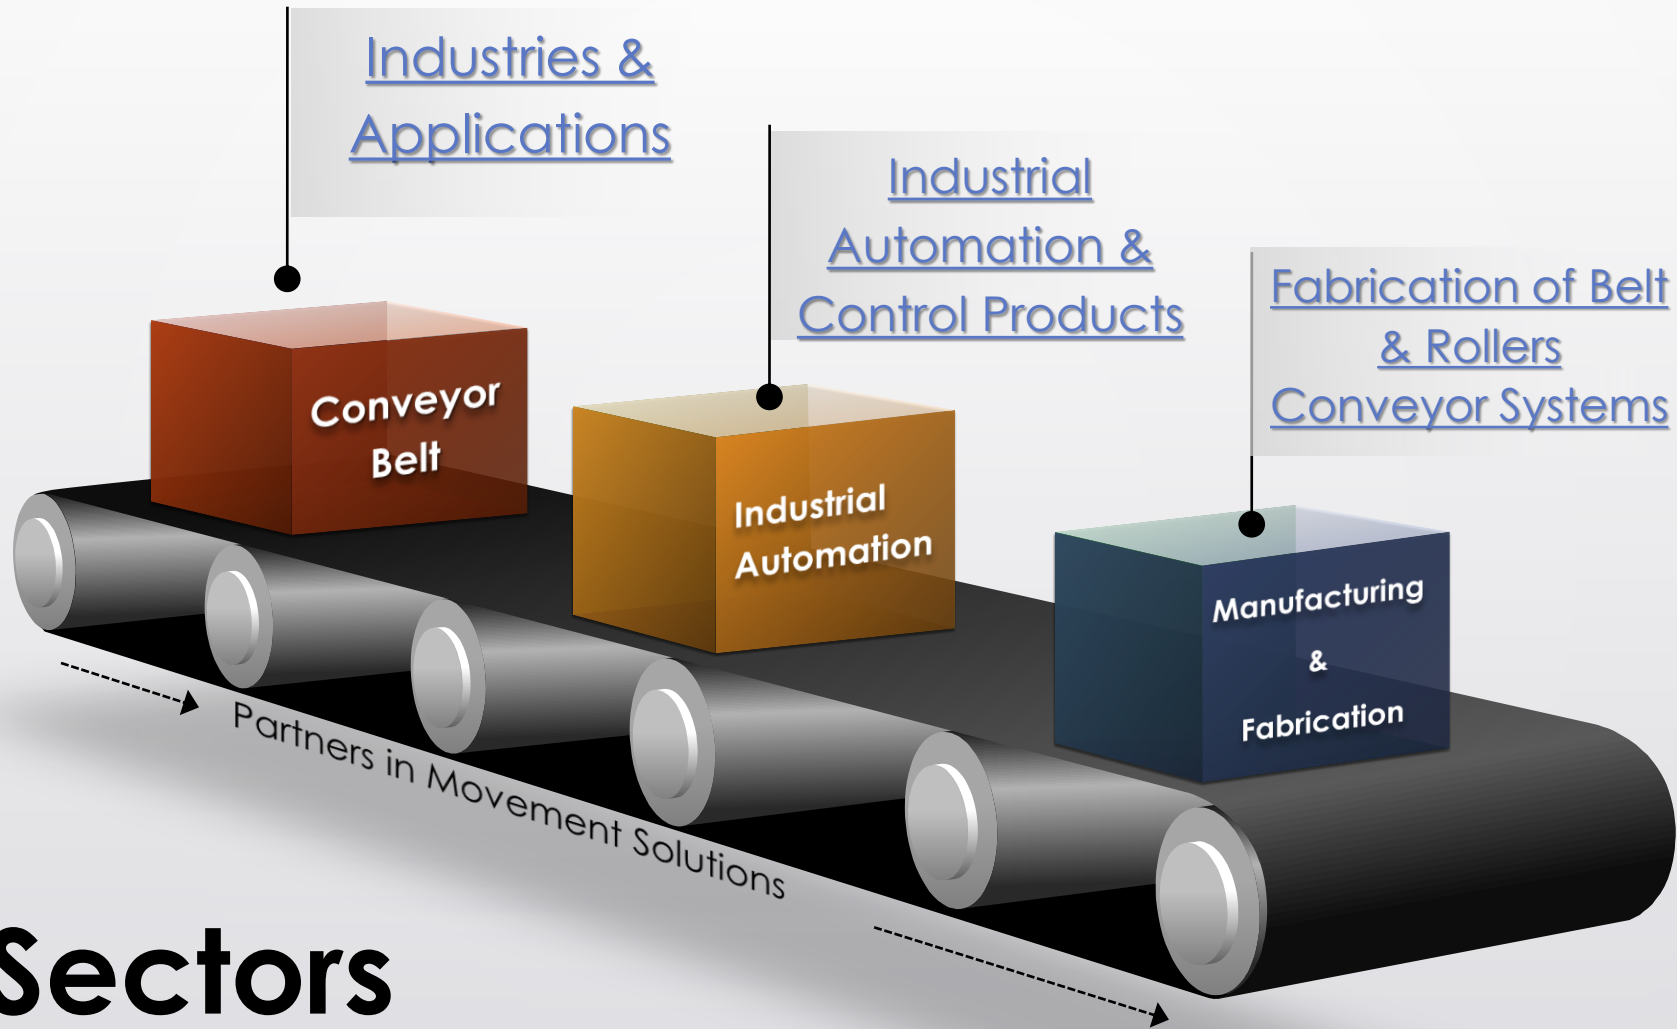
Industries & Applications

Industrial Automation & Control Products

Fabrication of Belt & Rollers Conveyor Systems

Conveyor Belt

Industrial Automation

Manufacturing & Fabrication

Partners in Movement Solutions

Sectors